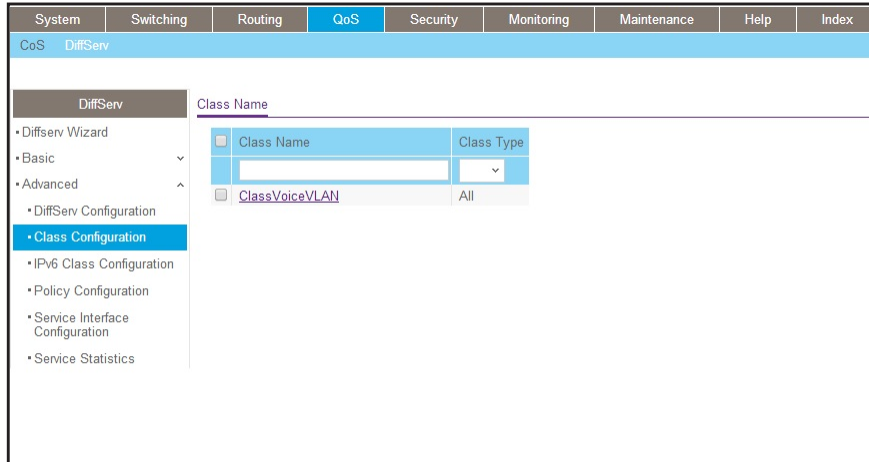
System | Switching | Routing | QoS | Security | Monitoring | Maintenance | Help | Index

CoS DiffServ

DiffServ
• Diffserv Wizard
• Basic
• Advanced
• DiffServ Configuration
• Class Configuration
• IPv6 Class Configuration
• Policy Configuration
• Service Interface Configuration
• Service Statistics

Class Name

| | Class Name | Class Type |
|---|---|---|
| | | |
| | ClassVoiceVLAN | All |